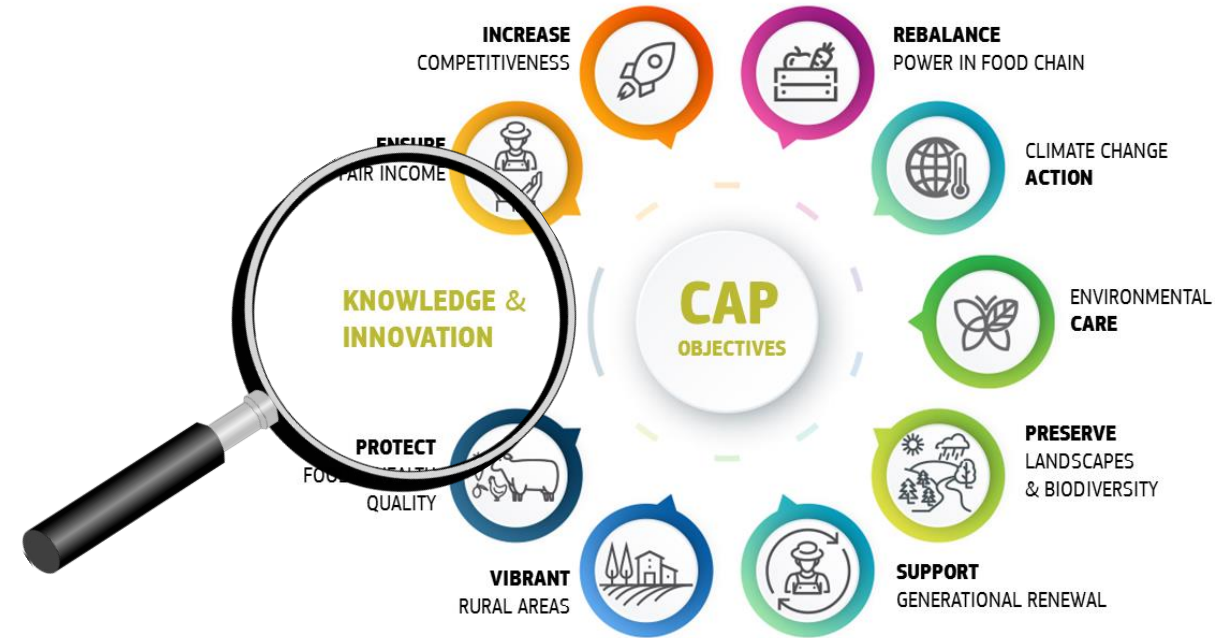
INCREASE
COMPETITIVENESS

REBALANCE
POWER IN FOOD CHAIN

ENSURE
FAIR INCOME

CLIMATE CHANGE
ACTION

KNOWLEDGE &
INNOVATION

CAP
OBJECTIVES

ENVIRONMENTAL
CARE

PROTECT
FOO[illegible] HEALTH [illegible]
QUALITY

PRESERVE
LANDSCAPES
& BIODIVERSITY

VIBRANT
RURAL AREAS

SUPPORT
GENERATIONAL RENEWAL